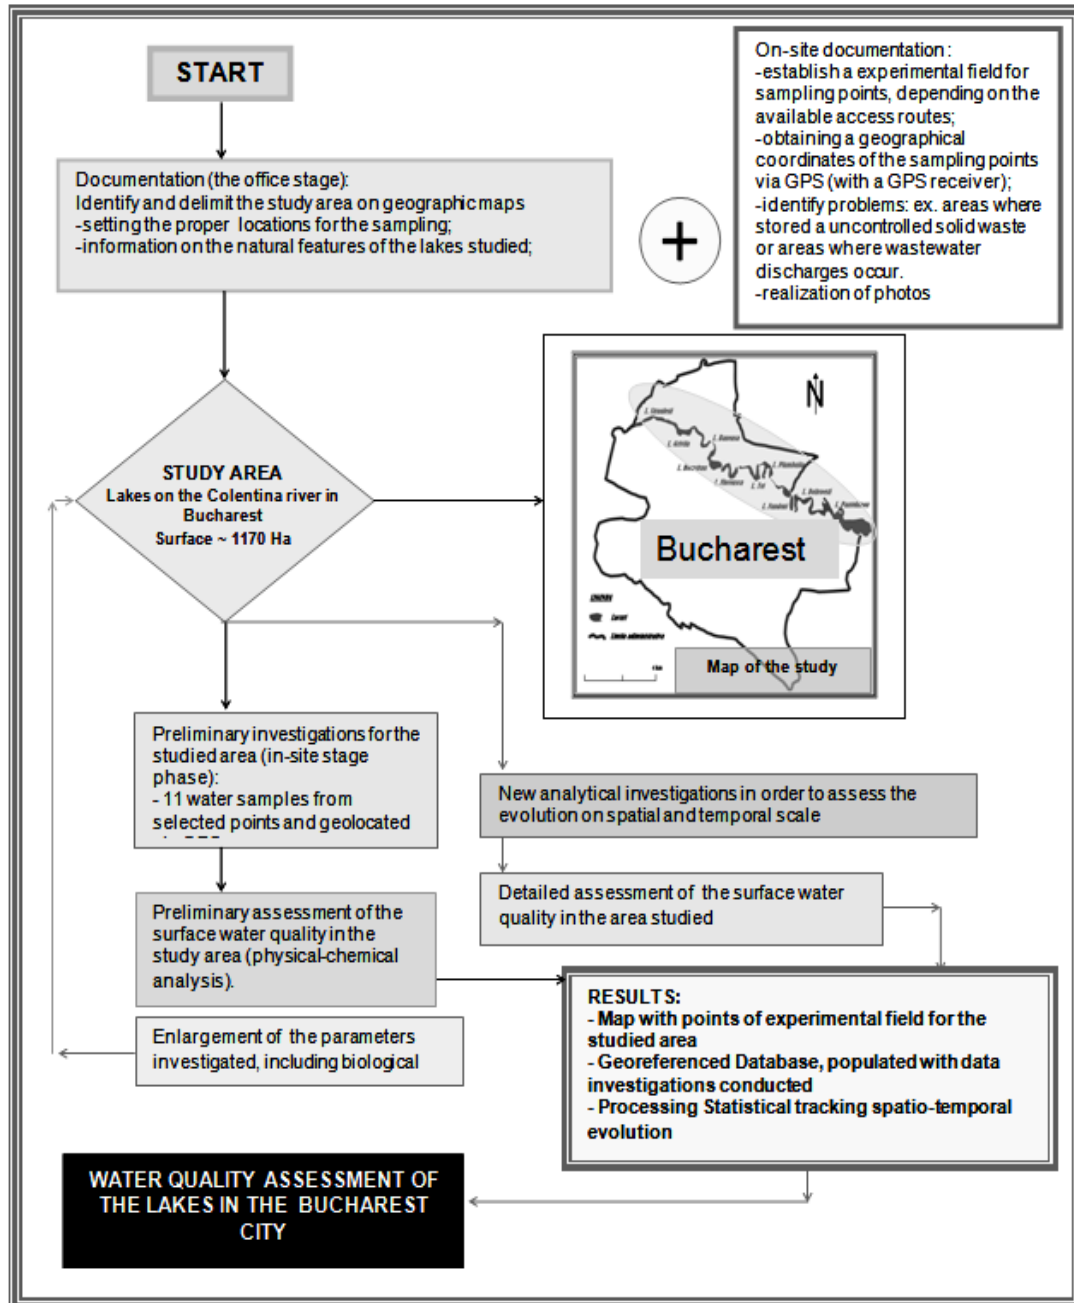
START

Documentation (the office stage):
Identify and delimit the study area on geographic maps
-setting the proper locations for the sampling;
-information on the natural features of the lakes studied;

+

On-site documentation:
-establish a experimental field for sampling points, depending on the available access routes;
-obtaining a geographical coordinates of the sampling points via GPS (with a GPS receiver);
-identify problems: ex. areas where stored a uncontrolled solid waste or areas where wastewater discharges occur.
-realization of photos

STUDY AREA
Lakes on the Colentina river in Bucharest
Surface ~ 1170 Ha

N

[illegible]

Bucharest

Map of the study

Preliminary investigations for the studied area (in-site stage phase):
- 11 water samples from selected points and geolocated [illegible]

New analytical investigations in order to assess the evolution on spatial and temporal scale

Detailed assessment of the surface water quality in the area studied

Preliminary assessment of the surface water quality in the study area (physical-chemical analysis).

RESULTS:
- Map with points of experimental field for the studied area
- Georeferenced Database, populated with data investigations conducted
- Processing Statistical tracking spatio-temporal evolution

Enlargement of the parameters investigated, including biological

WATER QUALITY ASSESSMENT OF THE LAKES IN THE BUCHAREST CITY